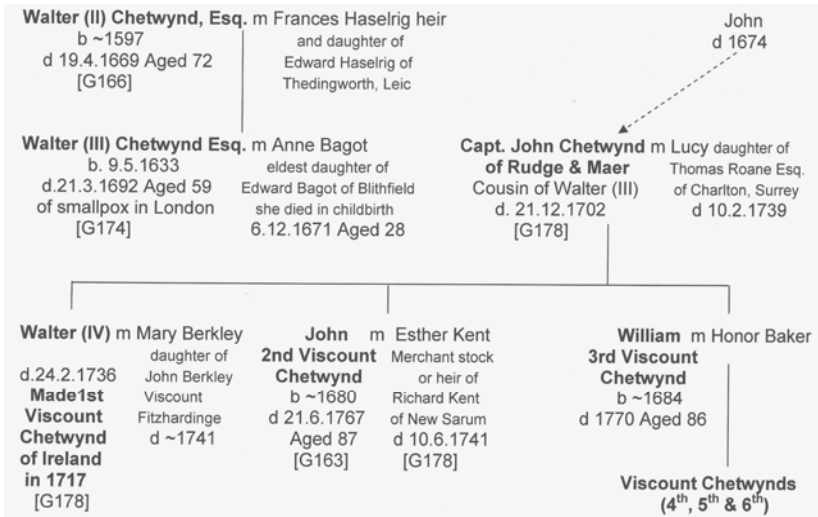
**Walter (II) Chetwynd, Esq.** m Frances Haselrig heir and daughter of Edward Haselrig of Thedingworth, Leic
b ~1597
d 19.4.1669 Aged 72
[G166]

John
d 1674

**Walter (III) Chetwynd Esq.** m Anne Bagot
b. 9.5.1633
d.21.3.1692 Aged 59
of smallpox in London
[G174]

eldest daughter of Edward Bagot of Blithfield
she died in childbirth
6.12.1671 Aged 28

**Capt. John Chetwynd of Rudge & Maer** m Lucy daughter of Thomas Roane Esq. of Charlton, Surrey
d 10.2.1739
Cousin of Walter (III)
d. 21.12.1702
[G178]

**Walter (IV)** m Mary Berkley
daughter of John Berkley Viscount Fitzhardinge
d ~1741
d.24.2.1736
**Made1st Viscount Chetwynd of Ireland in 1717**
[G178]

**John 2nd Viscount Chetwynd** m Esther Kent
b ~1680
d 21.6.1767
Aged 87
[G163]

Merchant stock or heir of Richard Kent of New Sarum
d 10.6.1741
[G178]

**William 3rd Viscount Chetwynd** m Honor Baker
b ~1684
d 1770 Aged 86

**Viscount Chetwynds (4$^{th}$, 5$^{th}$ & 6$^{th}$)**